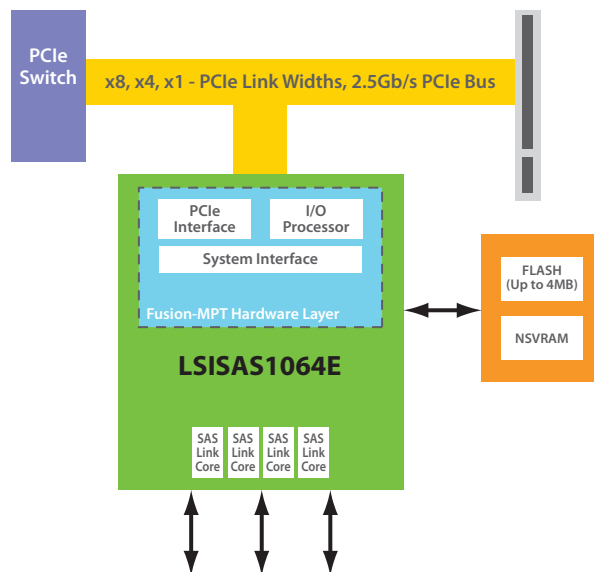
PCIe Switch

x8, x4, x1 - PCIe Link Widths, 2.5Gb/s PCIe Bus

PCIe Interface

I/O Processor

System Interface

Fusion-MPT Hardware Layer

LSISAS1064E

FLASH (Up to 4MB)

NSVRAM

SAS Link Core

SAS Link Core

SAS Link Core

SAS Link Core